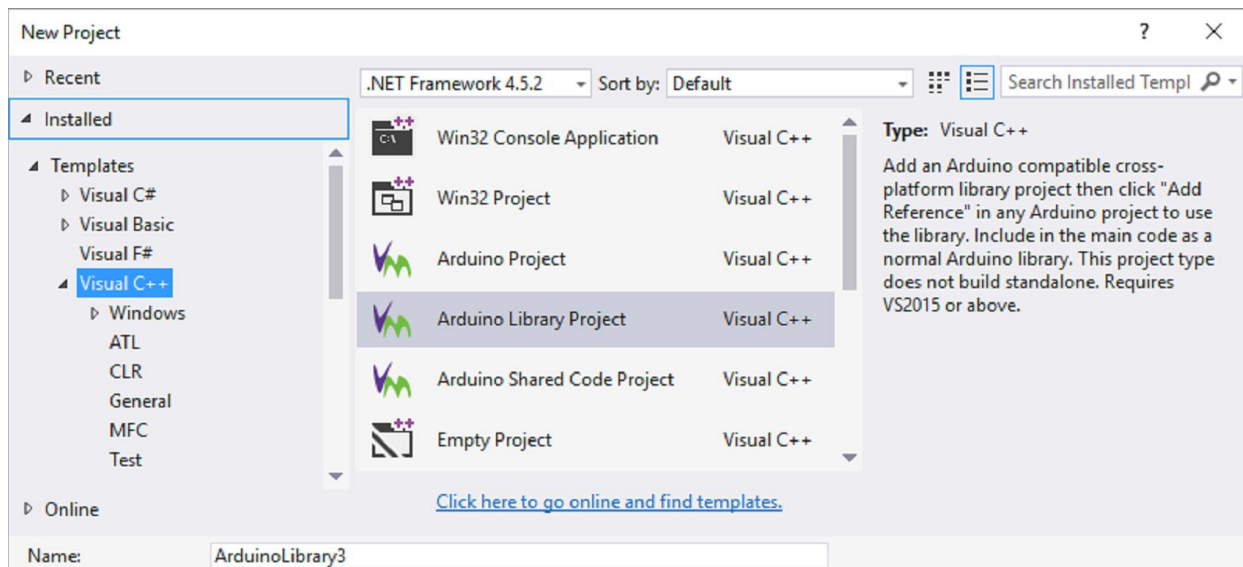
New Project

?

Recent

Installed

Templates

Visual C#

Visual Basic

Visual F#

Visual C++

Windows

ATL

CLR

General

MFC

Test

Online

.NET Framework 4.5.2

Sort by: Default

Search Installed Templ

C:\

Win32 Console Application Visual C++

Win32 Project Visual C++

Arduino Project Visual C++

Arduino Library Project Visual C++

Arduino Shared Code Project Visual C++

Empty Project Visual C++

Click here to go online and find templates.

Type: Visual C++

Add an Arduino compatible cross-platform library project then click "Add Reference" in any Arduino project to use the library. Include in the main code as a normal Arduino library. This project type does not build standalone. Requires VS2015 or above.

Name: ArduinoLibrary3